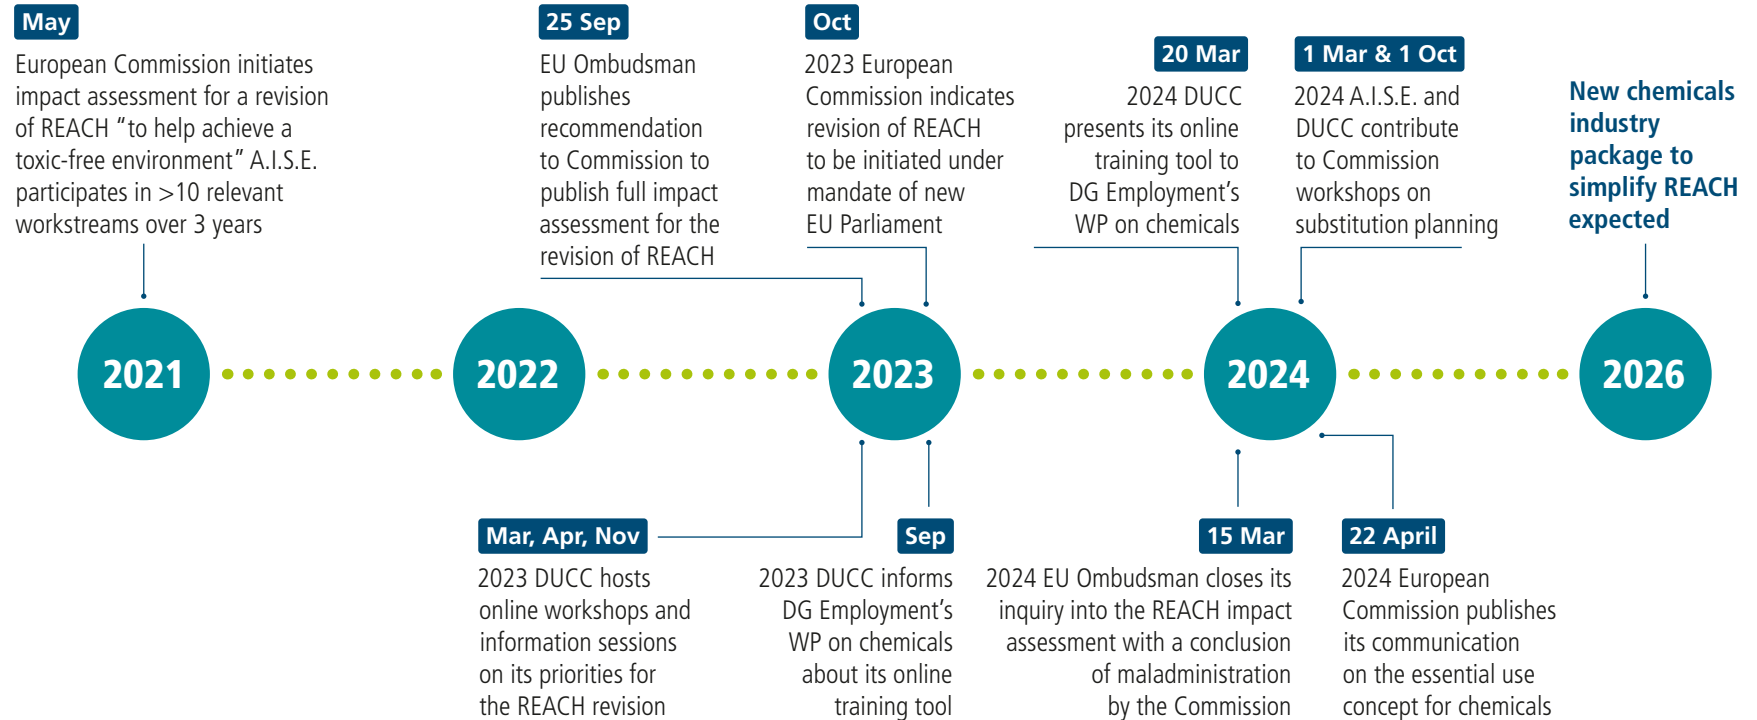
May

European Commission initiates impact assessment for a revision of REACH “to help achieve a toxic-free environment” A.I.S.E. participates in >10 relevant workstreams over 3 years

25 Sep

EU Ombudsman publishes recommendation to Commission to publish full impact assessment for the revision of REACH

Oct

2023 European Commission indicates revision of REACH to be initiated under mandate of new EU Parliament

20 Mar

2024 DUCC presents its online training tool to DG Employment’s WP on chemicals

1 Mar & 1 Oct

2024 A.I.S.E. and DUCC contribute to Commission workshops on substitution planning

New chemicals industry package to simplify REACH expected

2021

2022

2023

2024

2026

Mar, Apr, Nov

2023 DUCC hosts online workshops and information sessions on its priorities for the REACH revision

Sep

2023 DUCC informs DG Employment’s WP on chemicals about its online training tool

15 Mar

2024 EU Ombudsman closes its inquiry into the REACH impact assessment with a conclusion of maladministration by the Commission

22 April

2024 European Commission publishes its communication on the essential use concept for chemicals